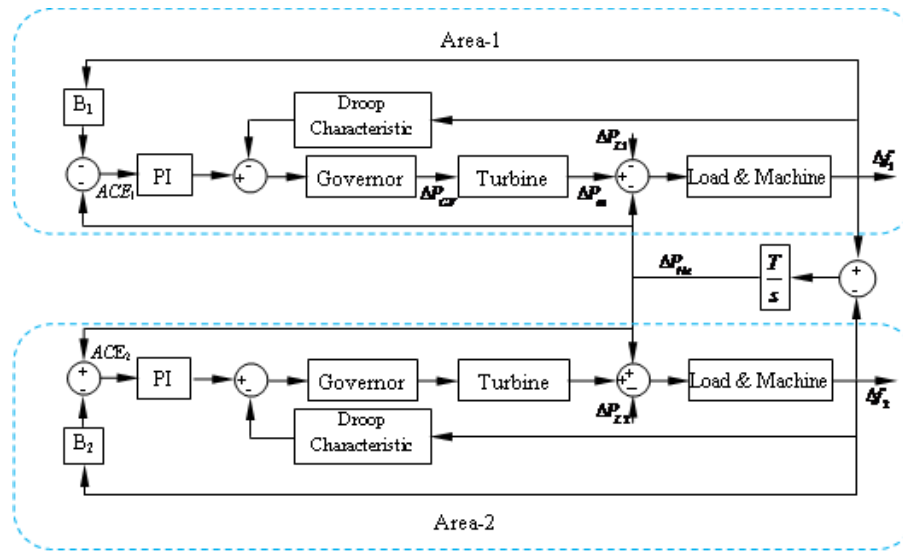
Area-1

$B_1$

Droop Characteristic

$\Delta P_{L1}$

-

-

$ACE_1$

PI

+

-

Governor

$\Delta P_{GV}$

Turbine

$\Delta P_m$

+

-

Load & Machine

$\Delta f_1$

$\Delta P_{tie}$

$\frac{T}{s}$

+

-

$ACE_2$

+

+

PI

+

-

Governor

Turbine

+

-

Load & Machine

$\Delta f_2$

$\Delta P_{L2}$

$B_2$

Droop Characteristic

Area-2